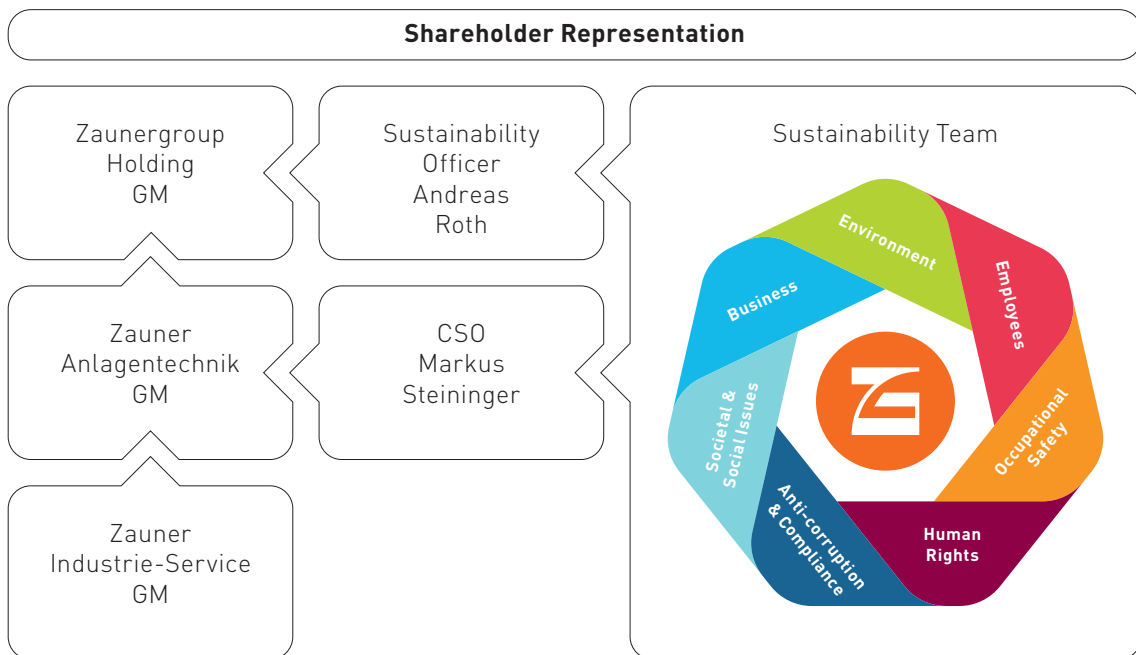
Shareholder Representation

Zaunergroup Holding GM

Sustainability Officer Andreas Roth

Sustainability Team

Zauner Anlagentechnik GM

CSO Markus Steininger

Zauner Industrie-Service GM

Environment

Employees

Business

Occupational Safety

Societal & Social Issues

Anti-corruption & Compliance

Human Rights